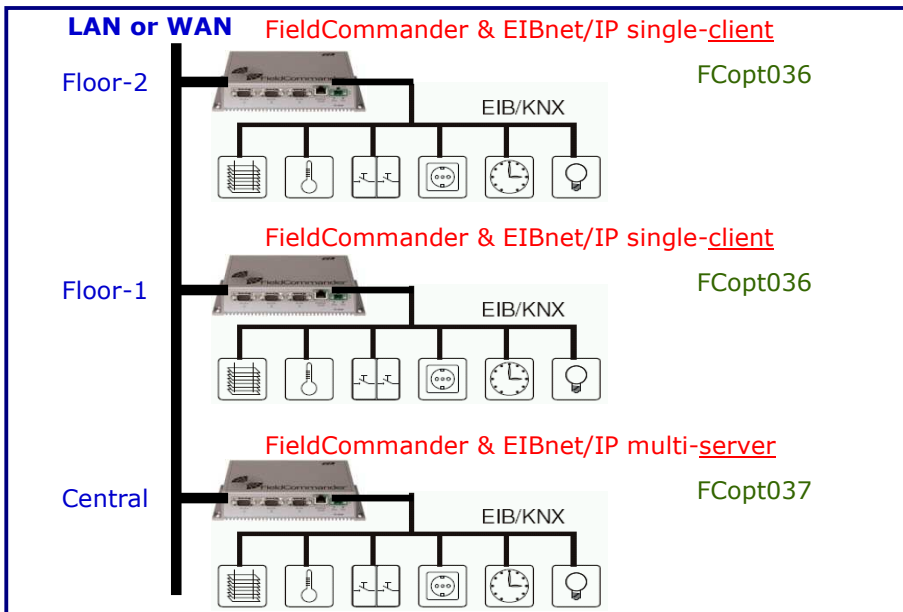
LAN or WAN

FieldCommander & EIBnet/IP single-client

Floor-2

FCopt036

FieldCommander

EIB/KNX

FieldCommander & EIBnet/IP single-client

Floor-1

FCopt036

FieldCommander

EIB/KNX

FieldCommander & EIBnet/IP multi-server

Central

FCopt037

FieldCommander

EIB/KNX